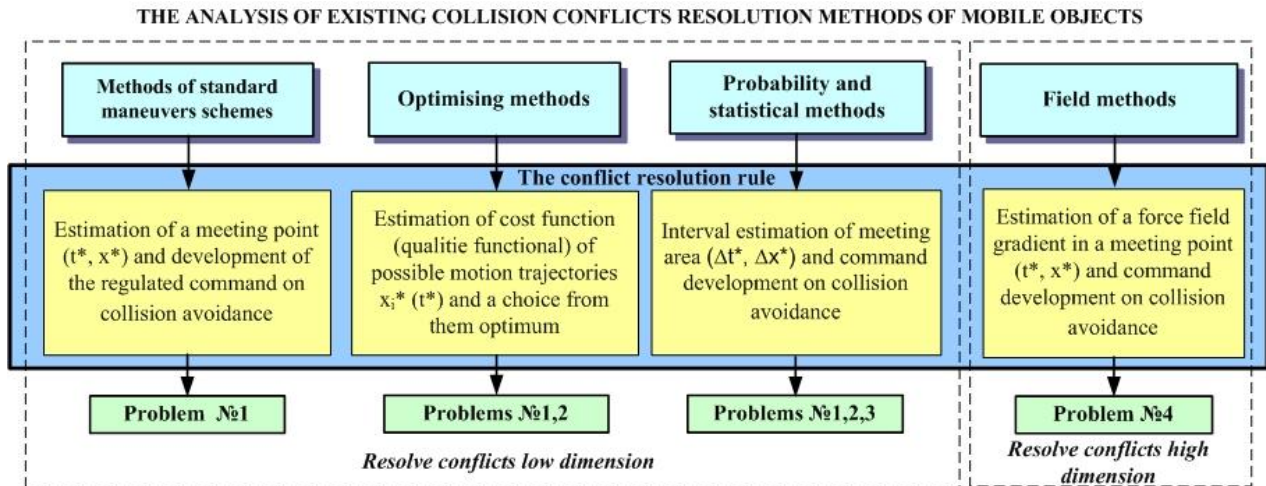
THE ANALYSIS OF EXISTING COLLISION CONFLICTS RESOLUTION METHODS OF MOBILE OBJECTS

Methods of standard maneuvers schemes

Optimising methods

Probability and statistical methods

Field methods

The conflict resolution rule

Estimation of a meeting point (t*, x*) and development of the regulated command on collision avoidance

Estimation of cost function (qualitie functional) of possible motion trajectories $x_i$* (t*) and a choice from them optimum

Interval estimation of meeting area (Δt*, Δx*) and command development on collision avoidance

Estimation of a force field gradient in a meeting point (t*, x*) and command development on collision avoidance

Problem №1

Problems №1,2

Problems №1,2,3

Problem №4

Resolve conflicts low dimension

Resolve conflicts high dimension